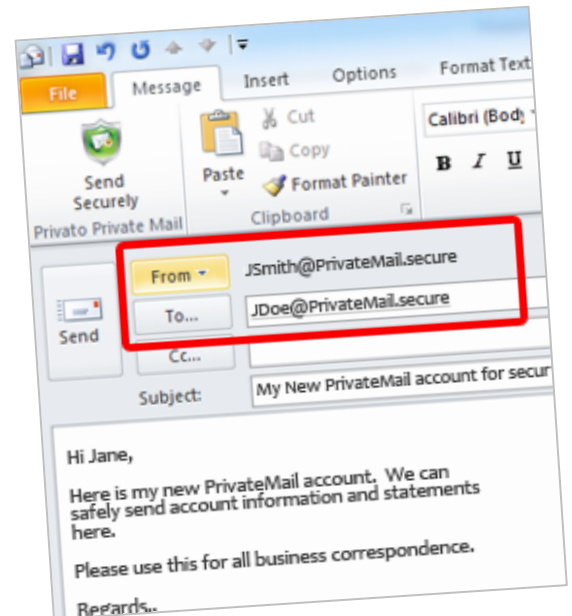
File
Message
Insert
Options
Format Text

Send Securely
Privato Private Mail

Paste
Cut
Copy
Format Painter
Clipboard

Calibri (Body
B
I
U

From
JSmith@PrivateMail.secure
Send
To...
JDoe@PrivateMail.secure
Cc...
Subject:
My New PrivateMail account for secur

Hi Jane,

Here is my new PrivateMail account. We can safely send account information and statements here.

Please use this for all business correspondence.

Regards,